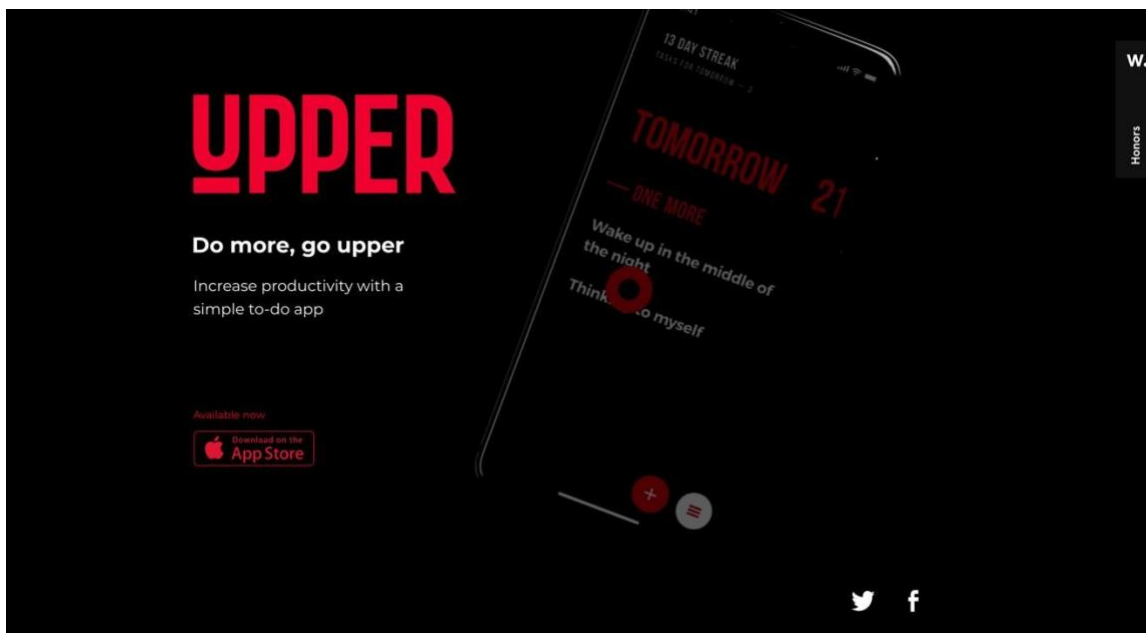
UPPER

Do more, go upper

Increase productivity with a simple to-do app

Available now

Download on the App Store

13 DAY STREAK
TASKS FOR TOMORROW — 2

TOMORROW 21

— ONE MORE

Wake up in the middle of the night

Think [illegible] to myself

W.

Honors